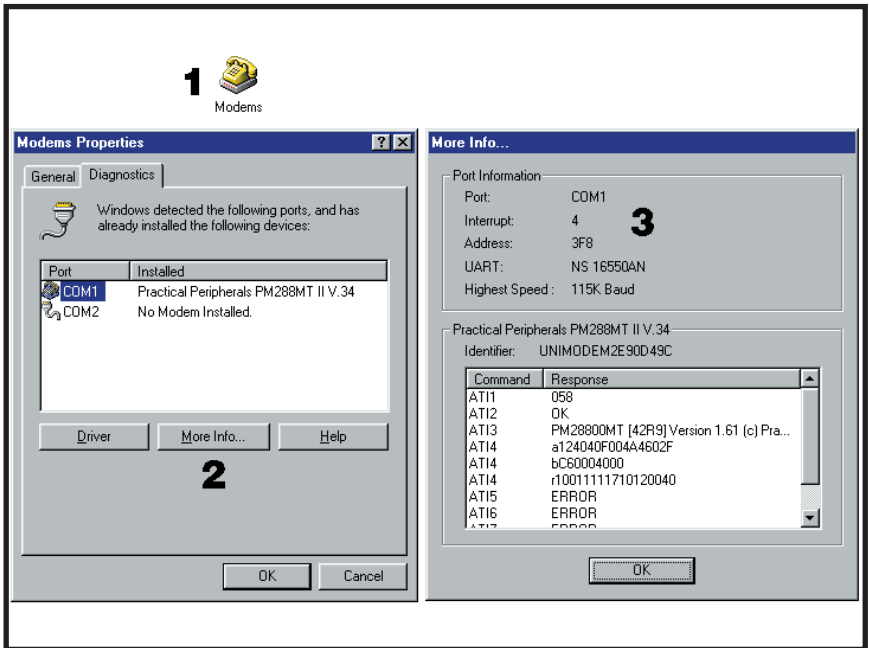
1

Modems

Modems Properties

?

General Diagnostics

Windows detected the following ports, and has already installed the following devices:

| Port | Installed |
|---|---|
| COM1 | Practical Peripherals PM288MT II V.34 |
| COM2 | No Modem Installed. |

Driver More Info... Help

2

OK Cancel

More Info...

Port Information

Port: COM1

Interrupt: 4

Address: 3F8

UART: NS 16550AN

Highest Speed: 115K Baud

3

Practical Peripherals PM288MT II V.34

Identifier: UNIMODEM2E90D49C

| Command | Response |
|---|---|
| ATI1 | 058 |
| ATI2 | OK |
| ATI3 | PM28800MT [42R9] Version 1.61 (c) Pra... |
| ATI4 | a124040F004A4602F |
| ATI4 | bC60004000 |
| ATI4 | r10011111710120040 |
| ATI5 | ERROR |
| ATI6 | ERROR |
| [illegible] | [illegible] |

OK